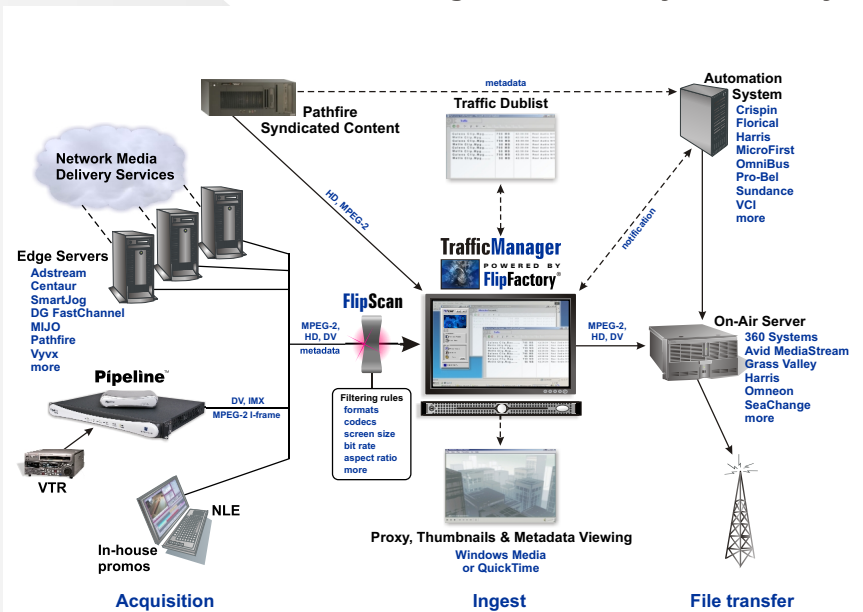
Pathfire
Syndicated Content

metadata

Traffic Dublist

Automation System
Crispin
Florical
Harris
MicroFirst
OmniBus
Pro-Bel
Sundance
VCI
more

Network Media Delivery Services

HD, MPEG-2

notification

TrafficManager
POWERED BY
FlipFactory

Edge Servers
Adstream
Centaur
SmartJog
DG FastChannel
MIJO
Pathfire
Vyvx
more

FlipScan

MPEG-2, HD, DV
metadata

MPEG-2, HD, DV

On-Air Server
360 Systems
Avid MediaStream
Grass Valley
Harris
Omneon
SeaChange
more

Pipeline

DV, IMX
MPEG-2 I-frame

Filtering rules
formats
codecs
screen size
bit rate
aspect ratio
more

VTR

NLE

In-house promos

Proxy, Thumbnails & Metadata Viewing
Windows Media
or QuickTime

Acquisition

Ingest

File transfer